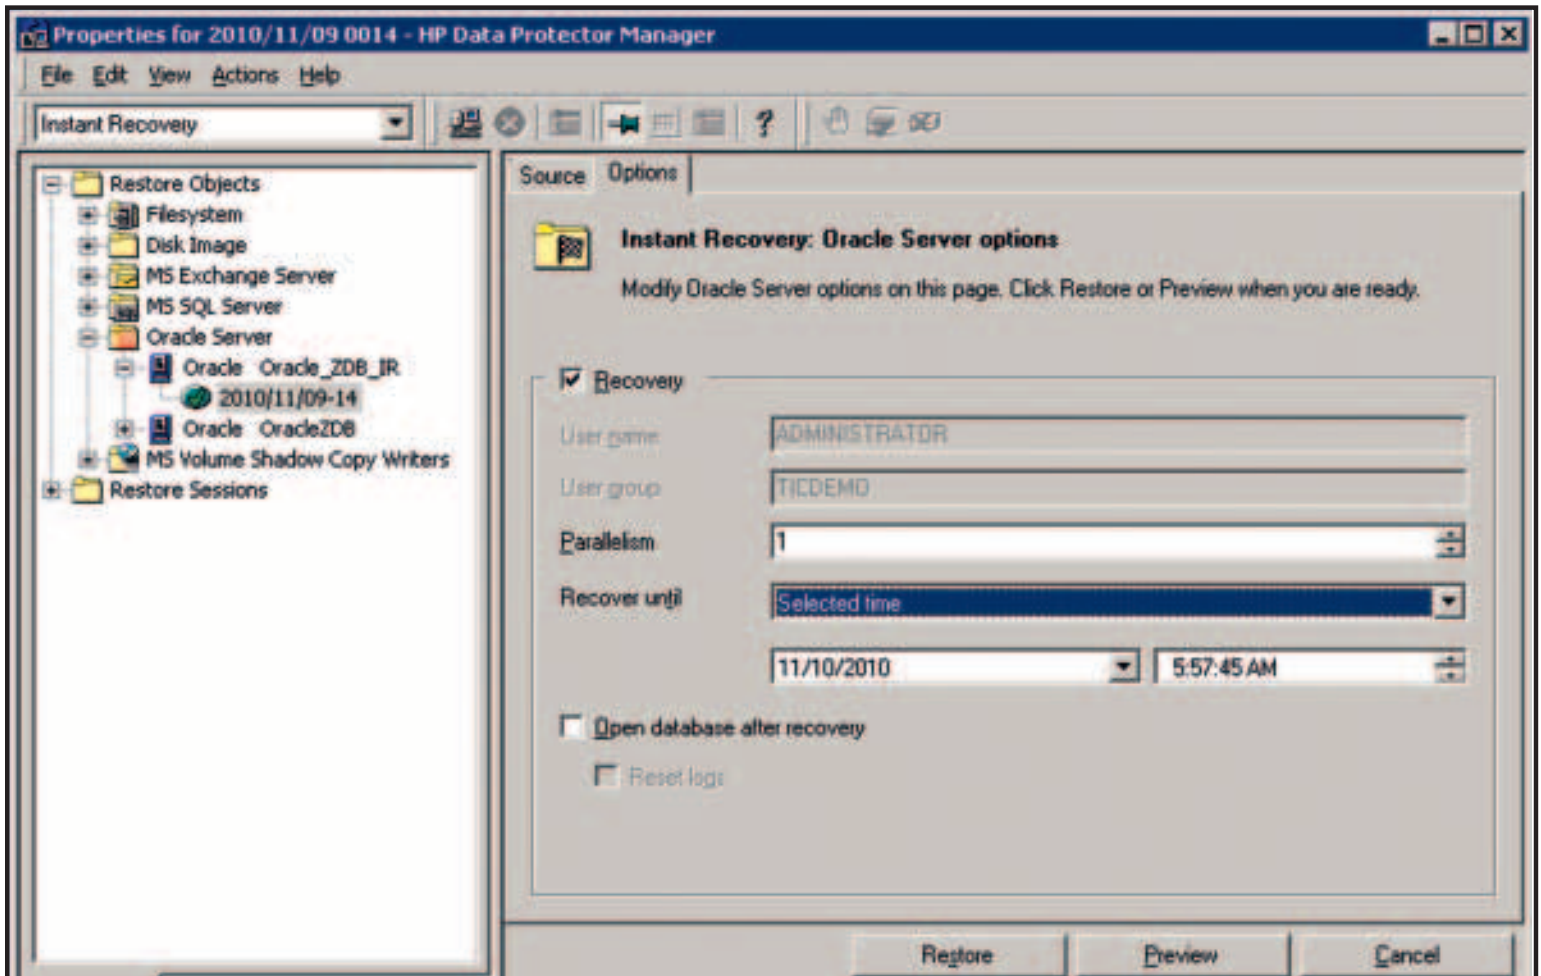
Properties for 2010/11/09 0014 - HP Data Protector Manager

File Edit View Actions Help

Instant Recovery

Restore Objects
Filesystem
Disk Image
MS Exchange Server
MS SQL Server
Oracle Server
Oracle Oracle_ZDB_IR
2010/11/09-14
Oracle OracleZDB
MS Volume Shadow Copy Writers
Restore Sessions

Source Options

Instant Recovery: Oracle Server options

Modify Oracle Server options on this page. Click Restore or Preview when you are ready.

Recovery

User name ADMINISTRATOR

User group TICDEMO

Parallelism 1

Recover until Selected time

11/10/2010 5:57:45 AM

Open database after recovery

Reset logs

Restore Preview Cancel